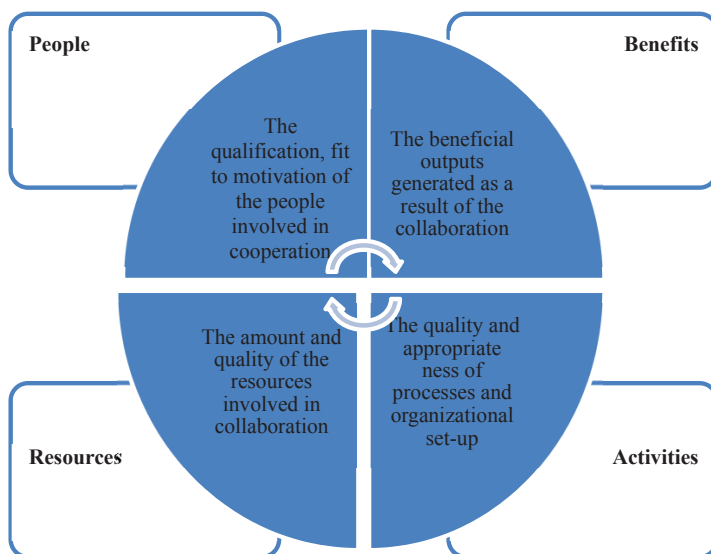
People

Benefits

The qualification, fit to motivation of the people involved in cooperation

The beneficial outputs generated as a result of the collaboration

The amount and quality of the resources involved in collaboration

The quality and appropriate ness of processes and organizational set-up

Resources

Activities